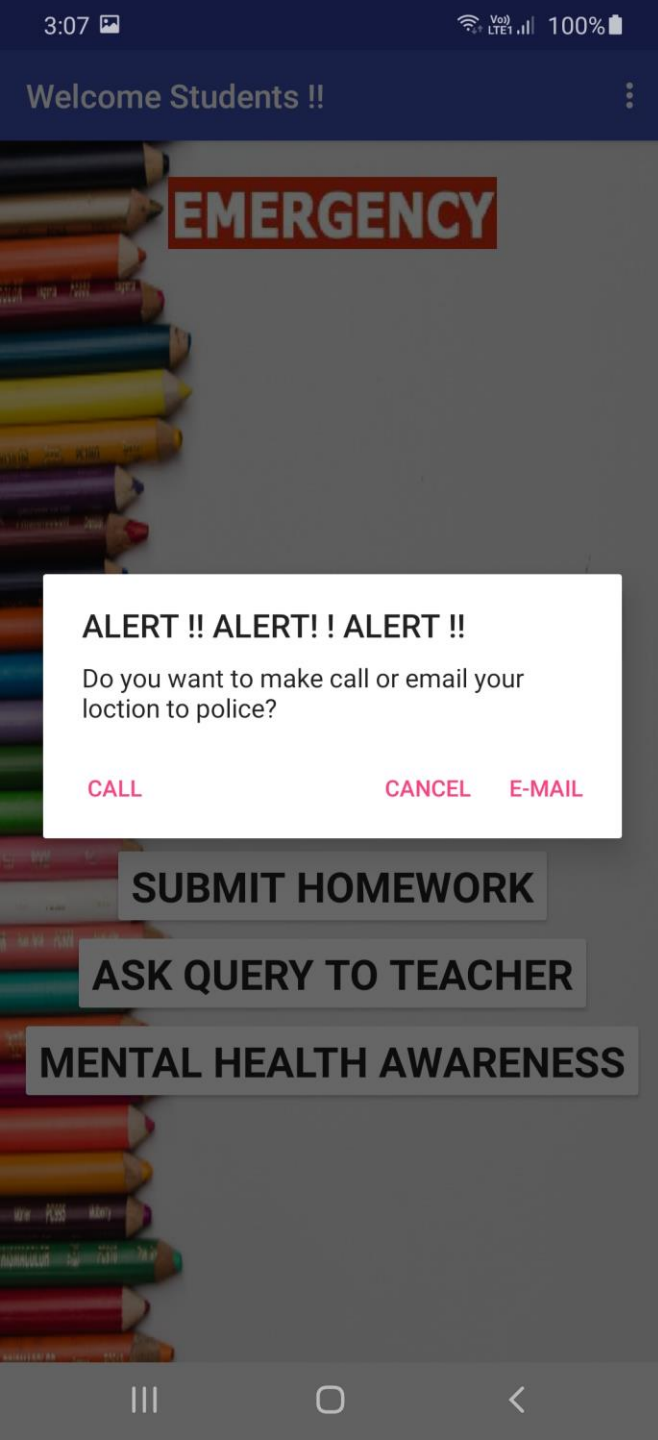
3:07

Vo) LTE1 100%

Welcome Students !!

EMERGENCY

ALERT !! ALERT! ! ALERT !!

Do you want to make call or email your loction to police?

CALL

CANCEL

E-MAIL

SUBMIT HOMEWORK

ASK QUERY TO TEACHER

MENTAL HEALTH AWARENESS